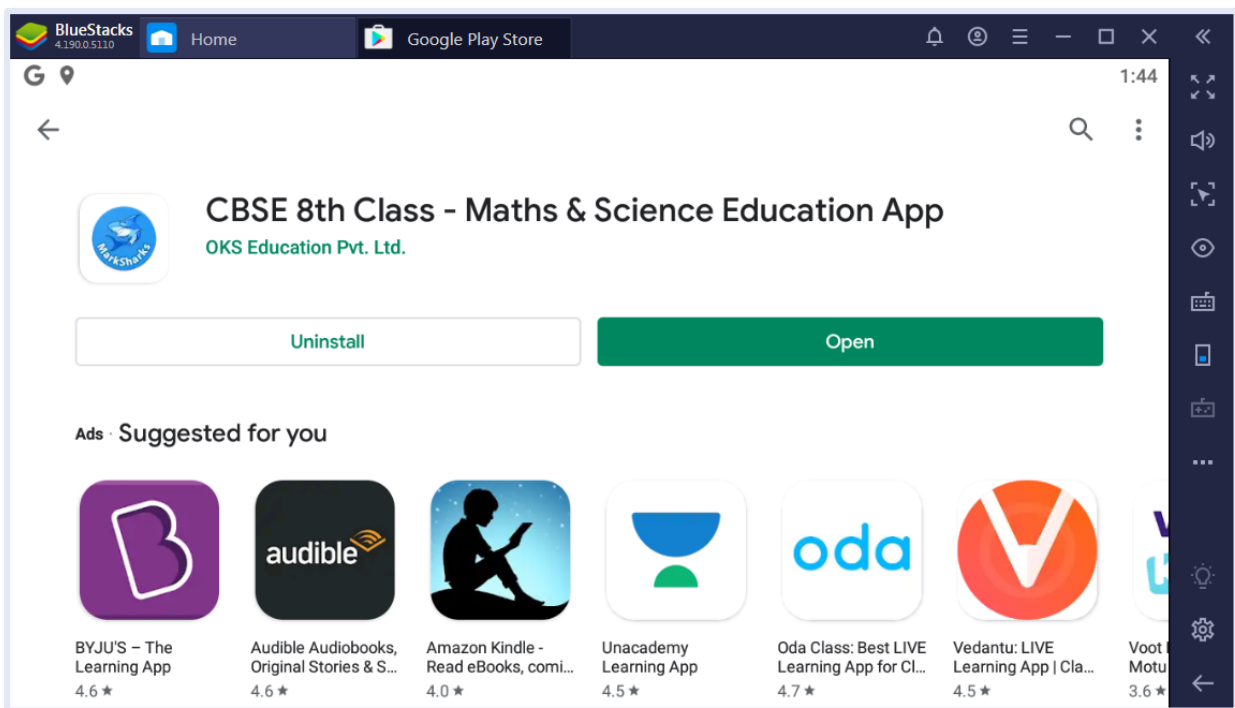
BlueStacks 4.190.0.5110
Home
Google Play Store

G
1:44

CBSE 8th Class - Maths & Science Education App
OKS Education Pvt. Ltd.

MarkSharks

Uninstall
Open

Ads · Suggested for you

audible
oda

BYJU'S – The Learning App
4.6 ★

Audible Audiobooks, Original Stories & S...
4.6 ★

Amazon Kindle - Read eBooks, comi...
4.0 ★

Unacademy Learning App
4.5 ★

Oda Class: Best LIVE Learning App for Cl...
4.7 ★

Vedantu: LIVE Learning App | Cla...
4.5 ★

Voot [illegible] Motu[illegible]
3.6 ★